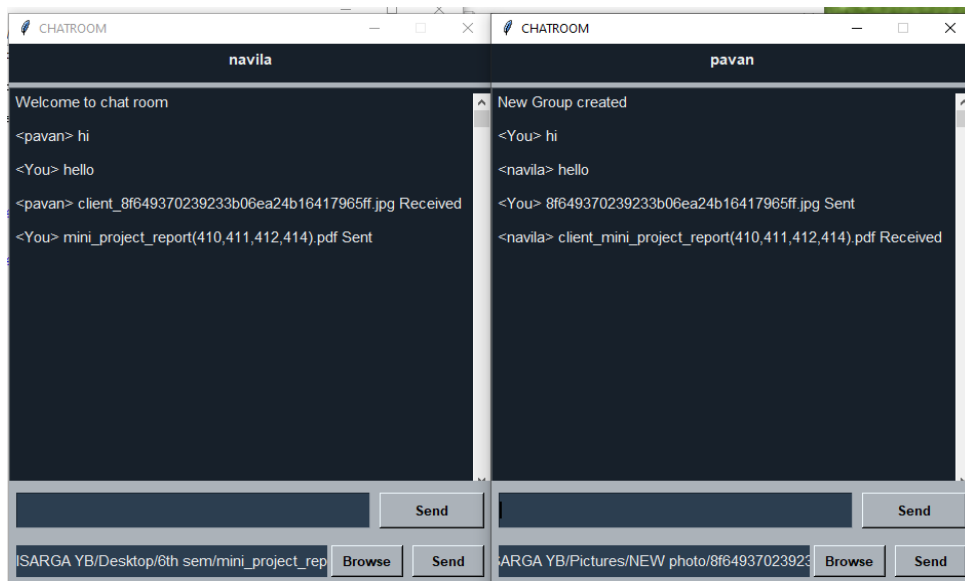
CHATROOM

navila

Welcome to chat room

<pavan> hi

<You> hello

<pavan> client_8f649370239233b06ea24b16417965ff.jpg Received

<You> mini_project_report(410,411,412,414).pdf Sent

Send

ISARGA YB/Desktop/6th sem/mini_project_rep

Browse

Send

CHATROOM

pavan

New Group created

<You> hi

<navila> hello

<You> 8f649370239233b06ea24b16417965ff.jpg Sent

<navila> client_mini_project_report(410,411,412,414).pdf Received

Send

ARGA YB/Pictures/NEW photo/8f64937023923

Browse

Send